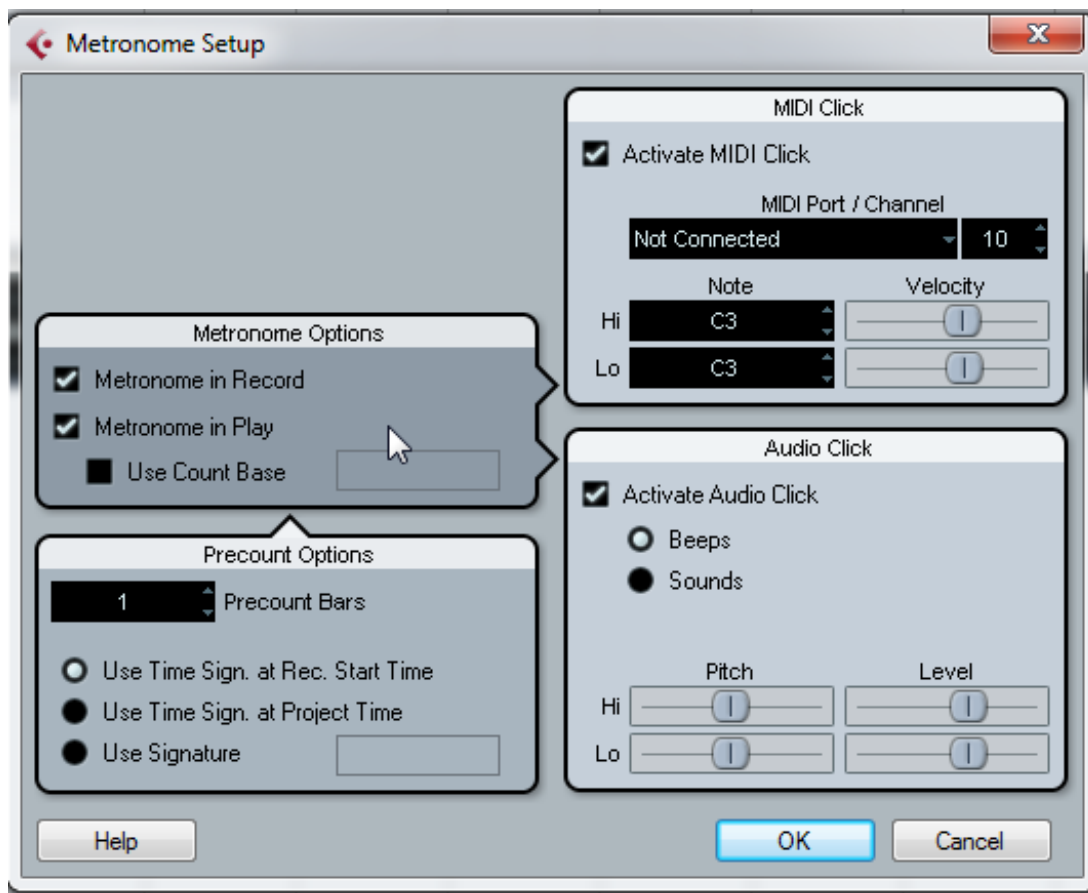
Metronome Setup

MIDI Click
Activate MIDI Click
MIDI Port / Channel
Not Connected
10
Note
Velocity
Hi C3
Lo C3

Metronome Options
Metronome in Record
Metronome in Play
Use Count Base

Audio Click
Activate Audio Click
Beeps
Sounds
Pitch
Level
Hi
Lo

Precount Options
1 Precount Bars
Use Time Sign. at Rec. Start Time
Use Time Sign. at Project Time
Use Signature

Help
OK
Cancel